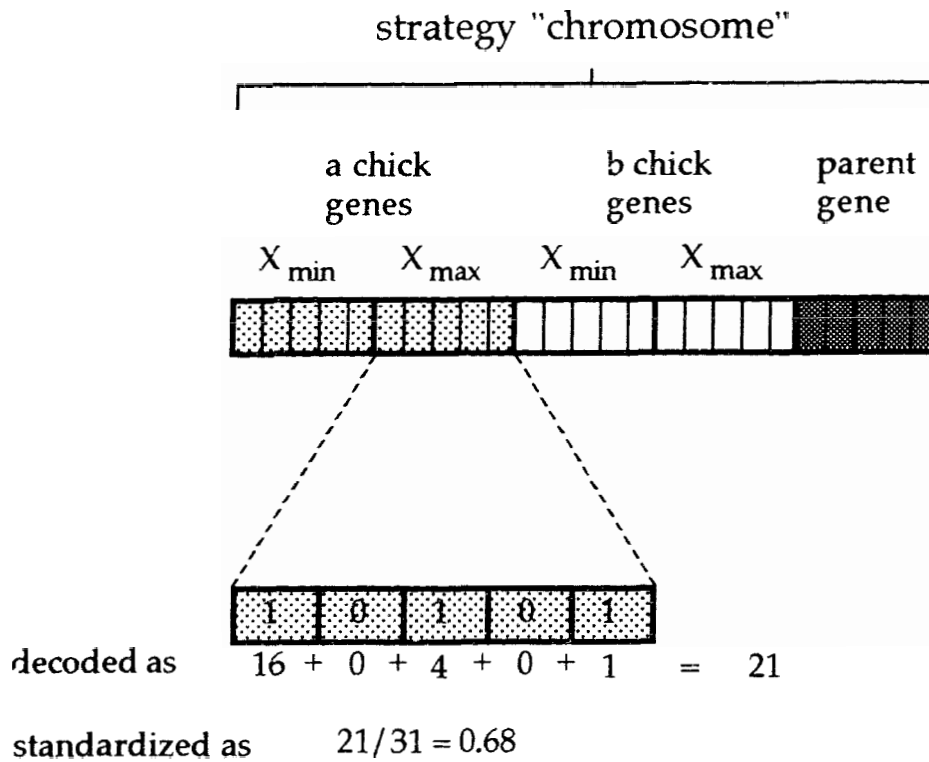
strategy "chromosome"

a chick genes

b chick genes

parent gene

$X_{min}$ $X_{max}$ $X_{min}$ $X_{max}$

| 1 | 0 | 1 | 0 | 1 |
|---|---|---|---|---|

decoded as $16 + 0 + 4 + 0 + 1 = 21$

standardized as $21/31 = 0.68$